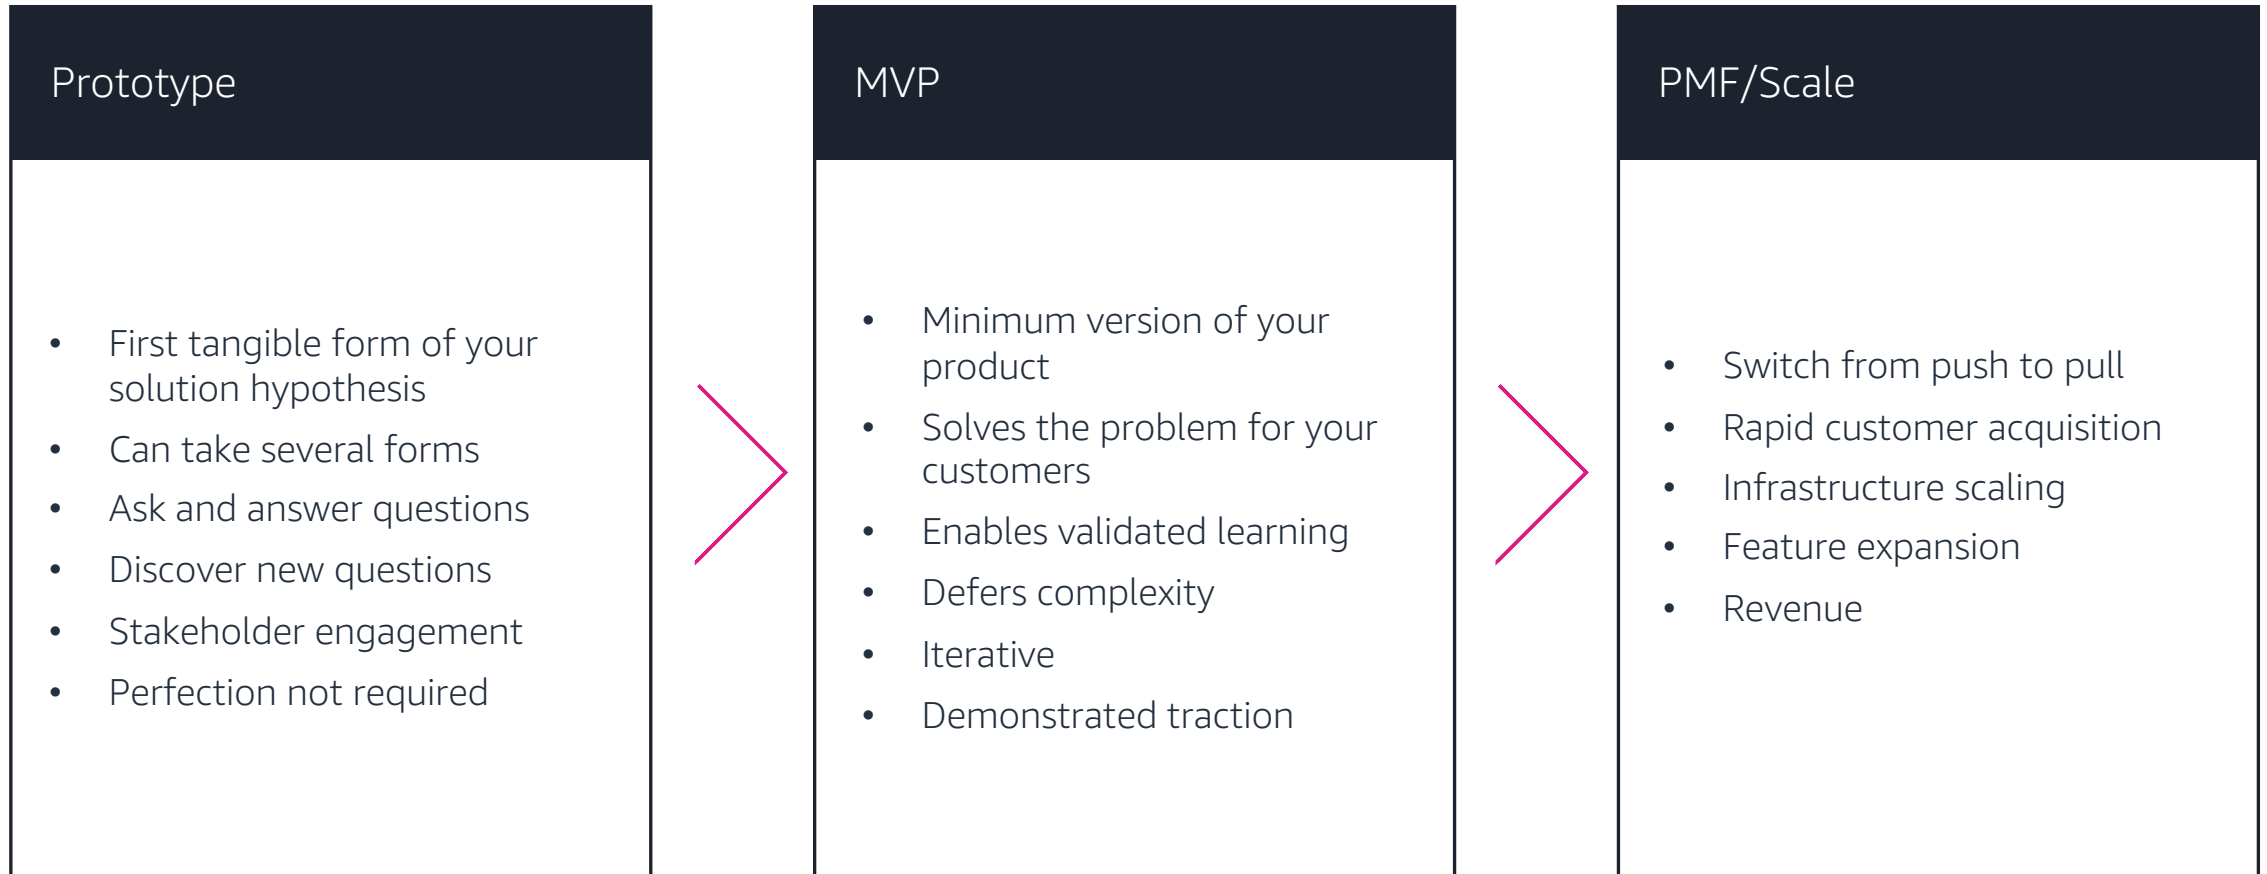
Prototype

- First tangible form of your solution hypothesis
- Can take several forms
- Ask and answer questions
- Discover new questions
- Stakeholder engagement
- Perfection not required

MVP

- Minimum version of your product
- Solves the problem for your customers
- Enables validated learning
- Defers complexity
- Iterative
- Demonstrated traction

PMF/Scale

- Switch from push to pull
- Rapid customer acquisition
- Infrastructure scaling
- Feature expansion
- Revenue